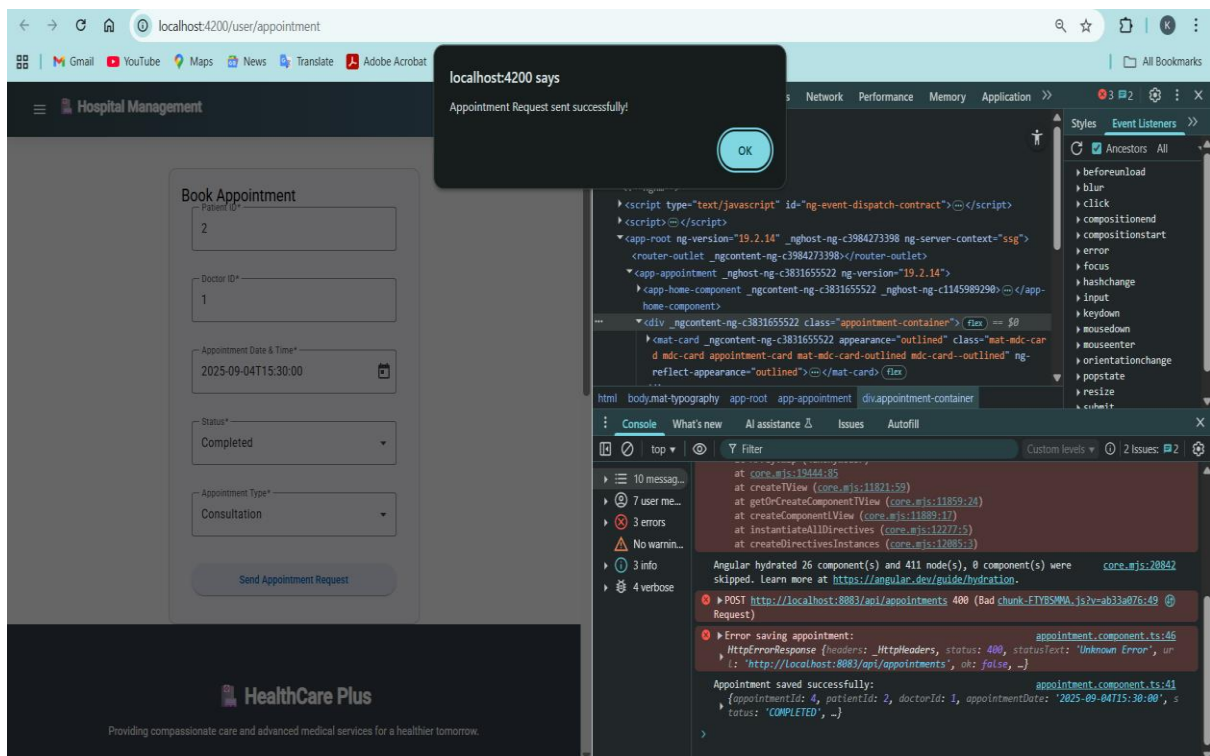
localhost:4200/user/appointment

Gmail YouTube Maps News Translate Adobe Acrobat

All Bookmarks

Hospital Management

localhost:4200 says

Appointment Request sent successfully!

OK

Network Performance Memory Application »

3 2

Styles Event Listeners »

Ancestors All

beforeunload
blur
click
compositionend
compositionstart
error
focus
hashchange
input
keydown
mousedown
mouseenter
orientationchange
popstate
resize
submit

Book Appointment

Patient ID*

2

Doctor ID*

1

Appointment Date & Time*

2025-09-04T15:30:00

Status*

Completed

Appointment Type*

Consultation

Send Appointment Request

<script type="text/javascript" id="ng-event-dispatch-contract"> ⋯ </script>
<script> ⋯ </script>
<app-root ng-version="19.2.14" _nghost-ng-c3984273398 ng-server-context="ssg">
<router-outlet _ngcontent-ng-c3984273398></router-outlet>
<app-appointment _nghost-ng-c3831655522 ng-version="19.2.14">
<app-home-component _ngcontent-ng-c3831655522 _nghost-ng-c1145989290> ⋯ </app-home-component>
<div _ngcontent-ng-c3831655522 class="appointment-container"> flex == $0
<mat-card _ngcontent-ng-c3831655522 appearance="outlined" class="mat-mdc-card mdc-card appointment-card mat-mdc-card-outlined mdc-card--outlined" ng-reflect-appearance="outlined"> ⋯ </mat-card> flex

html body.mat-typography app-root app-appointment div.appointment-container

Console What's new AI assistance Issues Autofill

top Filter Custom levels 2 Issues: 2

10 messag...
7 user me...
3 errors
No warnin...
3 info
4 verbose

at core.mjs:19444:85
at createTView (core.mjs:11821:59)
at getOrCreateComponentTView (core.mjs:11859:24)
at createComponentView (core.mjs:11889:17)
at instantiateAllDirectives (core.mjs:12277:5)
at createDirectivesInstances (core.mjs:12085:3)

Angular hydrated 26 component(s) and 411 node(s), 0 component(s) were skipped. Learn more at https://angular.dev/guide/hydration. core.mjs:20842

POST http://localhost:8083/api/appointments 400 (Bad Request) chunk-FTYBSMMA.js?v=ab33a076:49

Error saving appointment: appointment.component.ts:46
HttpErrorResponse {headers: _HttpHeaders, status: 400, statusText: 'Unknown Error', url: 'http://localhost:8083/api/appointments', ok: false, …}

Appointment saved successfully: appointment.component.ts:41
{appointmentId: 4, patientId: 2, doctorId: 1, appointmentDate: '2025-09-04T15:30:00', status: 'COMPLETED', …}

HealthCare Plus

Providing compassionate care and advanced medical services for a healthier tomorrow.